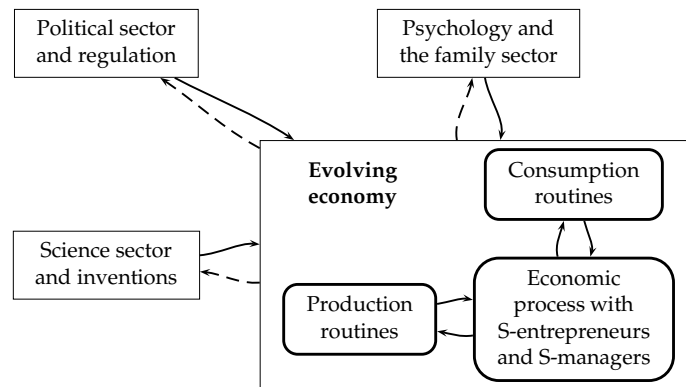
Political sector and regulation

Psychology and the family sector

Evolving economy

Consumption routines

Science sector and inventions

Economic process with S-entrepreneurs and S-managers

Production routines